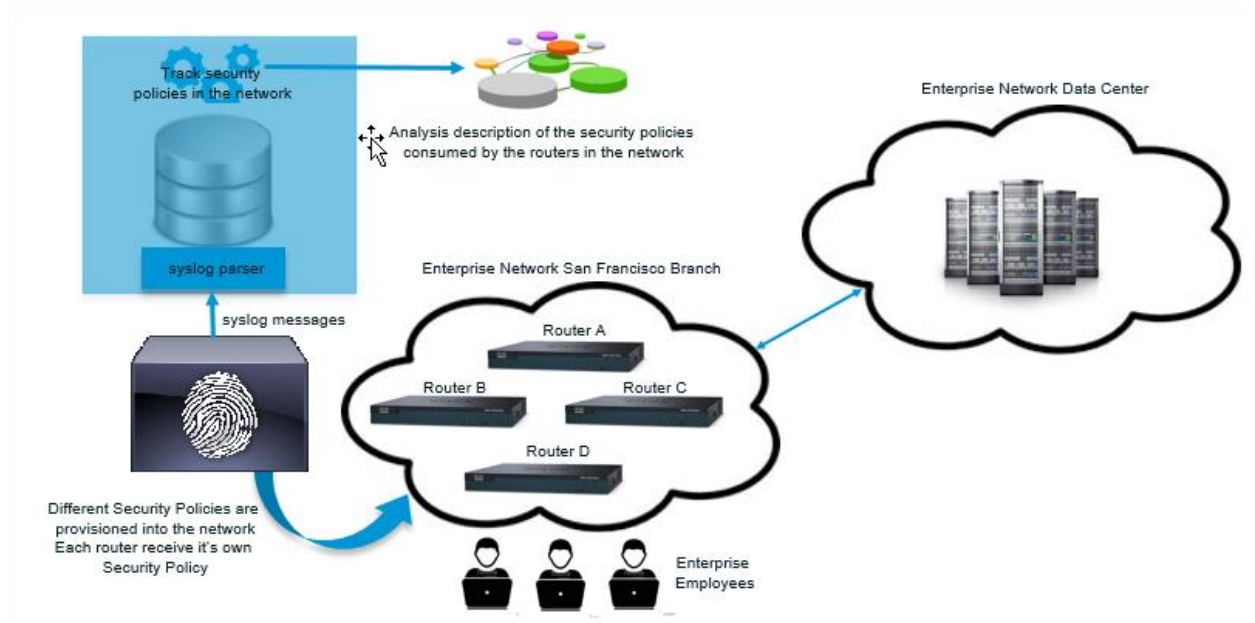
Track security policies in the network

Analysis description of the security policies consumed by the routers in the network

Enterprise Network Data Center

syslog parser

Enterprise Network San Francisco Branch

syslog messages

Router A

Router B

Router C

Router D

Different Security Policies are provisioned into the network Each router receive it's own Security Policy

Enterprise Employees